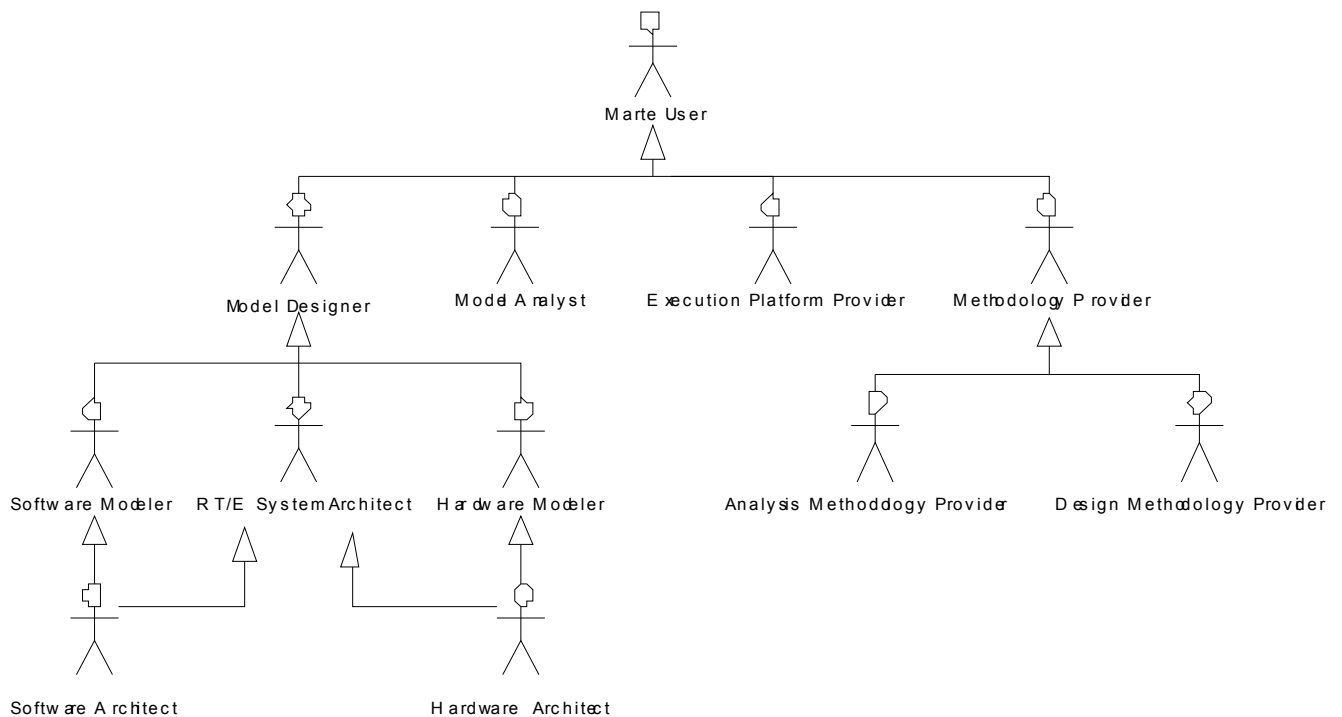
Marte User

Model Designer

Model Analyst

Execution Platform Provider

Methodology Provider

Software Modeler

RT/E SystemArchitect

Hardware Modeler

Analysis Methoddogy Provider

Design Methodology Provider

Software Architect

Hardware Architect